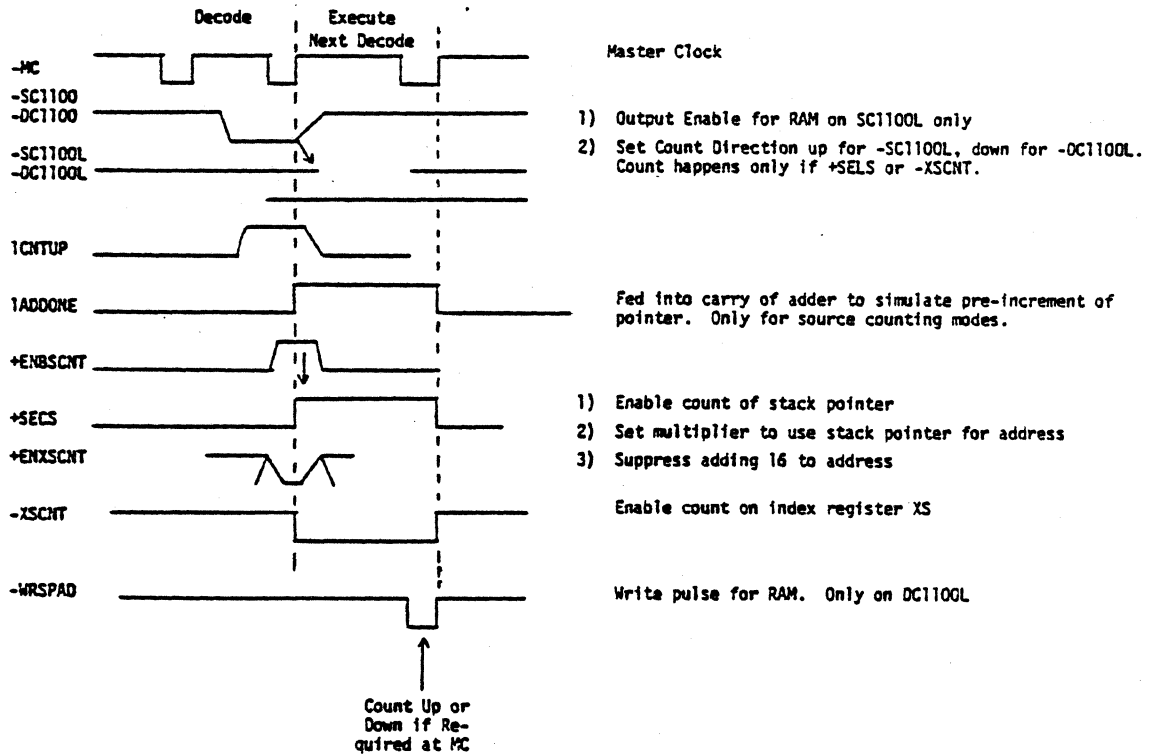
Decode

Execute
Next Decode

-MC

Master Clock

-SC1100
-DC1100

1) Output Enable for RAM on SC1100L only

-SC1100L
-DC1100L

2) Set Count Direction up for -SC1100L, down for -DC1100L. Count happens only if +SELS or -XSCNT.

1CNTUP

1ADDONE

Fed into carry of adder to simulate pre-increment of pointer. Only for source counting modes.

+ENBSCNT

+SECS

1) Enable count of stack pointer

2) Set multiplier to use stack pointer for address

+ENXSCNT

3) Suppress adding 16 to address

-XSCNT

Enable count on index register XS

-WRSPAD

Write pulse for RAM. Only on DC1100L

Count Up or Down if Required at MC